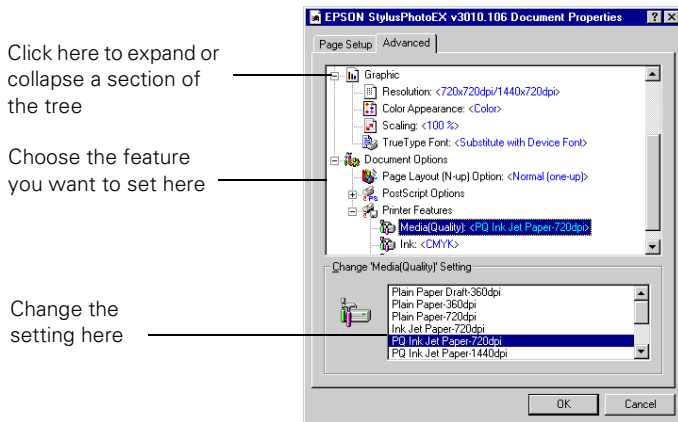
EPSON StylusPhotoEX v3010.106 Document Properties

? X

Page Setup | Advanced

Click here to expand or collapse a section of the tree

Choose the feature you want to set here

Change the setting here

Graphic

Resolution: <720x720dpi/1440x720dpi>

Color Appearance: <Color>

Scaling: <100 %>

TrueType Font: <Substitute with Device Font>

Document Options

Page Layout (N-up) Option: <Normal (one-up)>

PostScript Options

Printer Features

Media(Quality): <PQ Ink Jet Paper-720dpi>

Ink: <CMYK>

Change 'Media(Quality)' Setting

Plain Paper Draft-360dpi
Plain Paper-360dpi
Plain Paper-720dpi
Ink Jet Paper-720dpi
PQ Ink Jet Paper-720dpi
PQ Ink Jet Paper-1440dpi

OK

Cancel